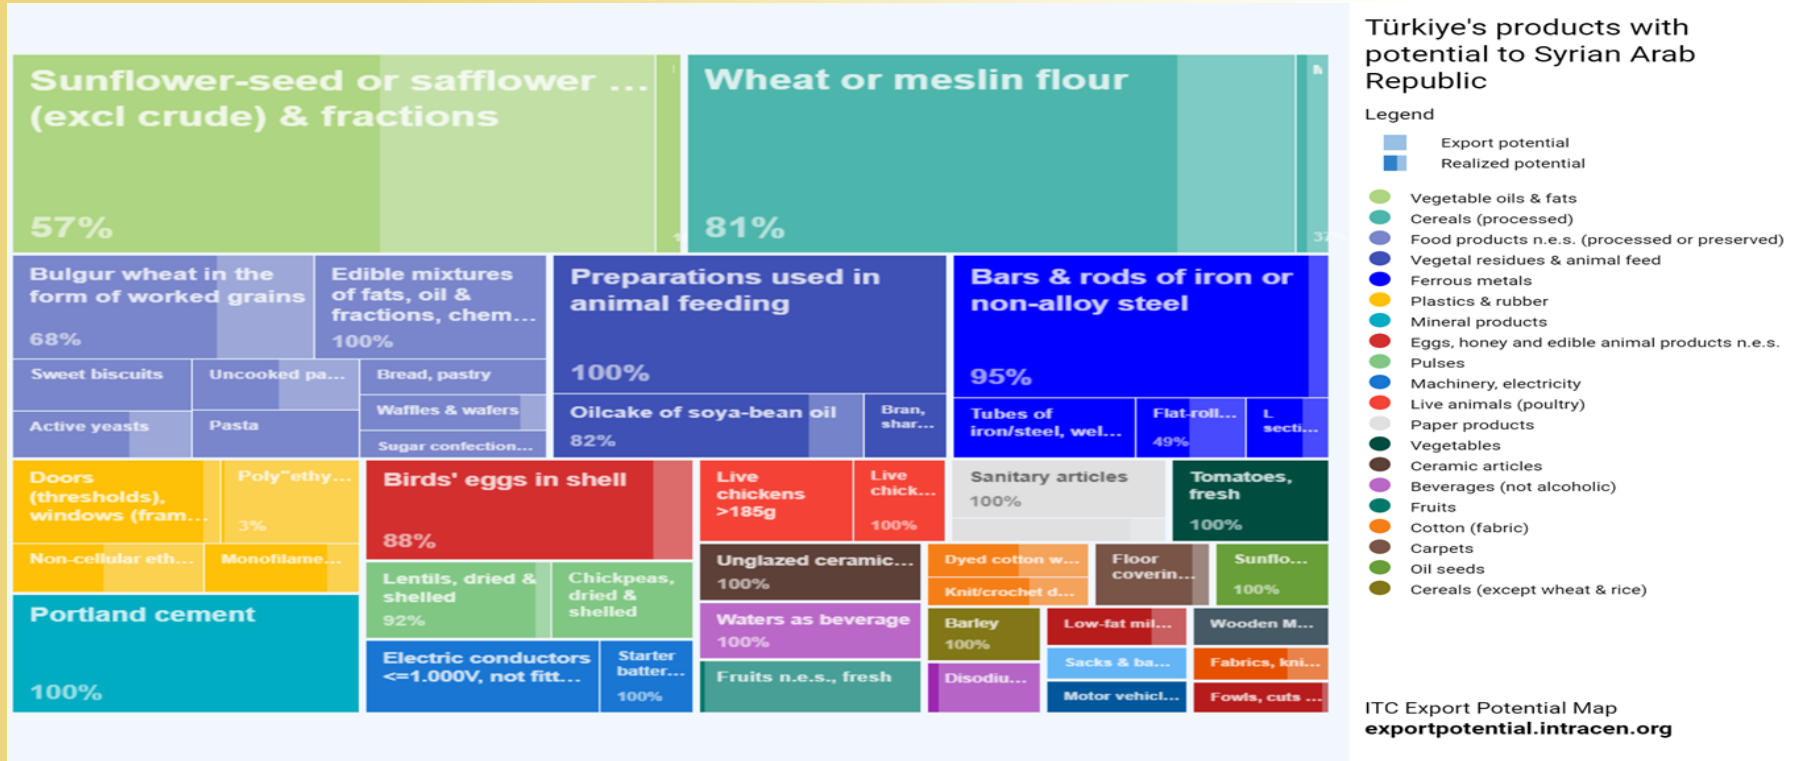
Sunflower-seed or safflower ... (excl crude) & fractions

57%

Wheat or meslin flour

81%

37

Bulgur wheat in the form of worked grains

68%

Edible mixtures of fats, oil & fractions, chem...

100%

Preparations used in animal feeding

100%

Bars & rods of iron or non-alloy steel

95%

Sweet biscuits

Uncooked pa...

Bread, pastry

Waffles & wafers

Active yeasts

Pasta

Sugar confection...

Oilcake of soya-bean oil

82%

Bran, shar...

Tubes of iron/steel, wel...

Flat-roll...

49%

L secti...

Doors (thresholds), windows (fram...

Poly"ethy...

3%

Non-cellular eth...

Monofilame...

Birds' eggs in shell

88%

Live chickens >185g

Live chick...

100%

Sanitary articles

100%

Tomatoes, fresh

100%

Lentils, dried & shelled

92%

Chickpeas, dried & shelled

Unglazed ceramic...

100%

Dyed cotton w...

Knit/crochet d...

Floor coverin...

Sunflo...

100%

Portland cement

100%

Electric conductors <=1.000V, not fitt...

Starter batter...

100%

Waters as beverage

100%

Barley

100%

Low-fat mil...

Wooden M...

Fruits n.e.s., fresh

Disodiu...

Sacks & ba...

Fabrics, kni...

Motor vehicl...

Fowls, cuts ...

Türkiye's products with potential to Syrian Arab Republic

Legend

Export potential
Realized potential

Vegetable oils & fats
Cereals (processed)
Food products n.e.s. (processed or preserved)
Vegetal residues & animal feed
Ferrous metals
Plastics & rubber
Mineral products
Eggs, honey and edible animal products n.e.s.
Pulses
Machinery, electricity
Live animals (poultry)
Paper products
Vegetables
Ceramic articles
Beverages (not alcoholic)
Fruits
Cotton (fabric)
Carpets
Oil seeds
Cereals (except wheat & rice)

ITC Export Potential Map
exportpotential.intracen.org